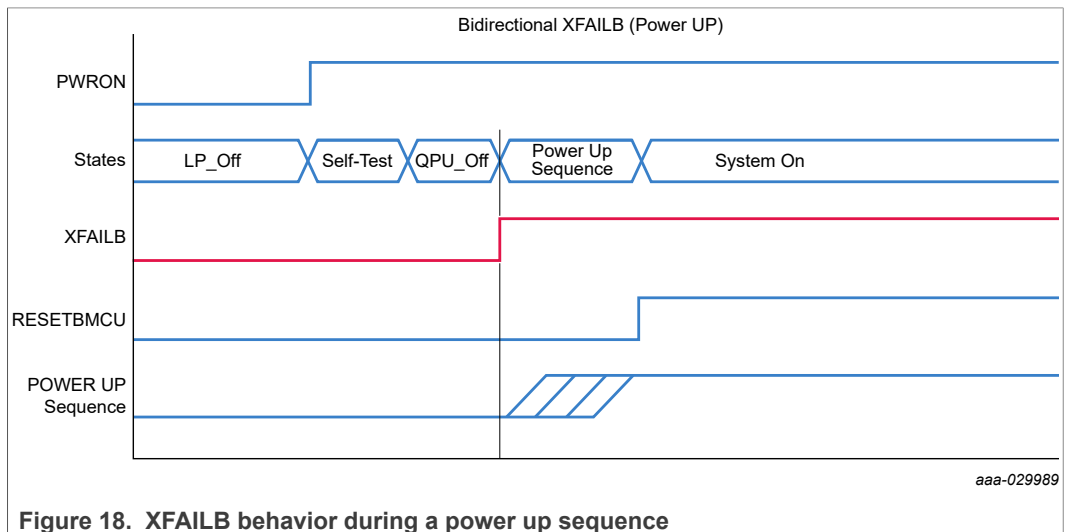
Bidirectional XFAILB (Power UP)

PWRON

States

LP_Off

Self-Test

QPU_Off

Power Up Sequence

System On

XFAILB

RESETBMCU

POWER UP Sequence

aaa-029989

Figure 18. XFAILB behavior during a power up sequence